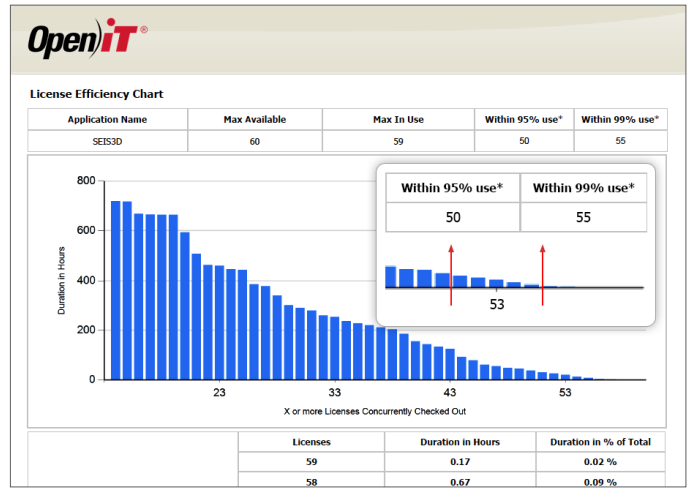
Open iT®

License Efficiency Chart

| Application Name | Max Available | Max In Use | Within 95% use* | Within 99% use* |
|---|---|---|---|---|
| SEIS3D | 60 | 59 | 50 | 55 |

800
600
400
200
0
Duration in Hours
23
33
43
53
X or more Licenses Concurrently Checked Out

| Within 95% use* | Within 99% use* |
|---|---|
| 50 | 55 |

53

| Licenses | Duration in Hours | Duration in % of Total |
|---|---|---|
| 59 | 0.17 | 0.02 % |
| 58 | 0.67 | 0.09 % |